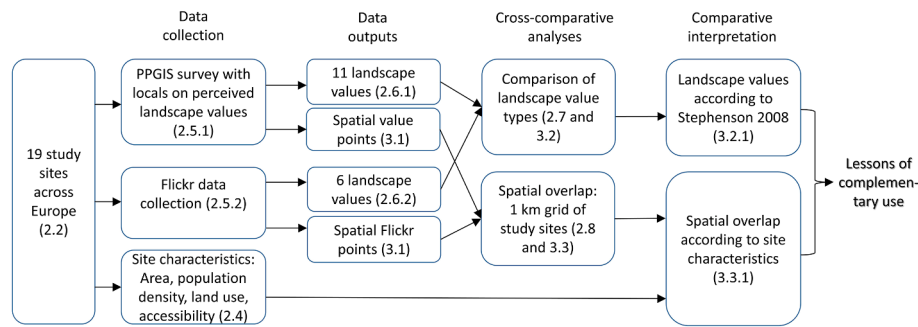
Data collection

Data outputs

Cross-comparative analyses

Comparative interpretation

19 study sites across Europe (2.2)

PPGIS survey with locals on perceived landscape values (2.5.1)

Flickr data collection (2.5.2)

Site characteristics: Area, population density, land use, accessibility (2.4)

11 landscape values (2.6.1)

Spatial value points (3.1)

6 landscape values (2.6.2)

Spatial Flickr points (3.1)

Comparison of landscape value types (2.7 and 3.2)

Spatial overlap: 1 km grid of study sites (2.8 and 3.3)

Landscape values according to Stephenson 2008 (3.2.1)

Spatial overlap according to site characteristics (3.3.1)

Lessons of complementary use